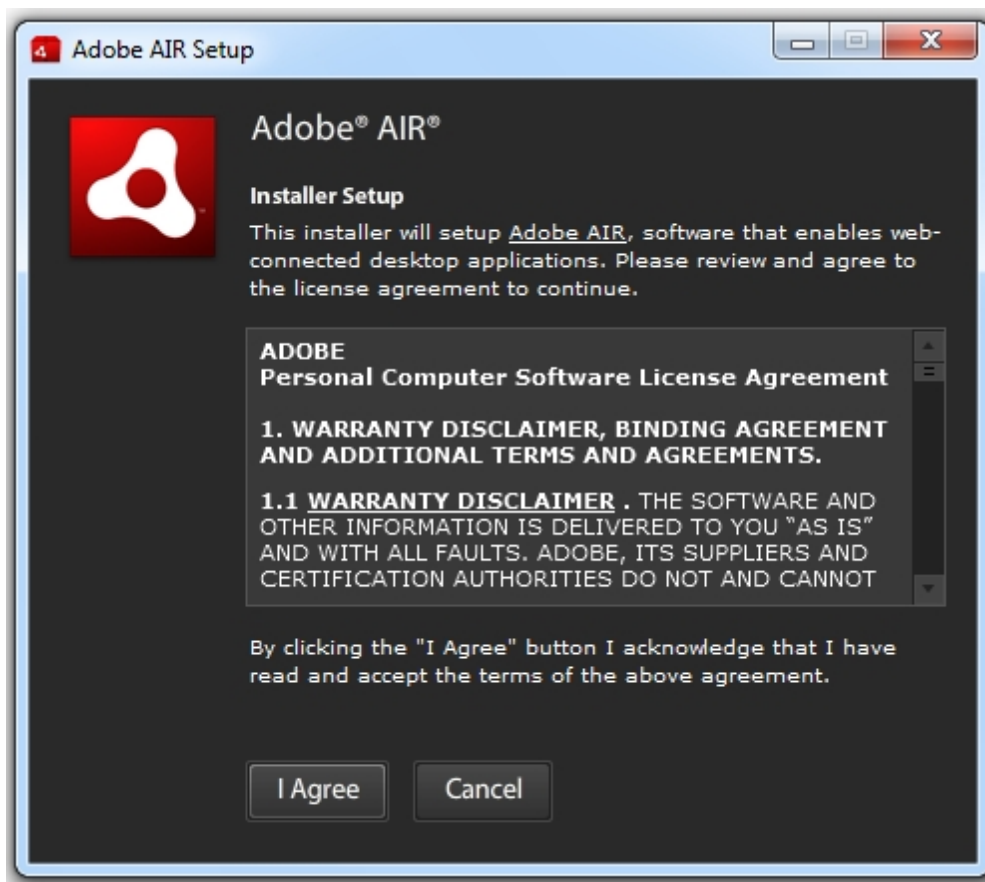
Adobe AIR Setup

Adobe® AIR®

Installer Setup

This installer will setup Adobe AIR, software that enables web-connected desktop applications. Please review and agree to the license agreement to continue.

ADOBE
Personal Computer Software License Agreement

1. WARRANTY DISCLAIMER, BINDING AGREEMENT AND ADDITIONAL TERMS AND AGREEMENTS.

1.1 WARRANTY DISCLAIMER . THE SOFTWARE AND OTHER INFORMATION IS DELIVERED TO YOU "AS IS" AND WITH ALL FAULTS. ADOBE, ITS SUPPLIERS AND CERTIFICATION AUTHORITIES DO NOT AND CANNOT

By clicking the "I Agree" button I acknowledge that I have read and accept the terms of the above agreement.

I Agree

Cancel